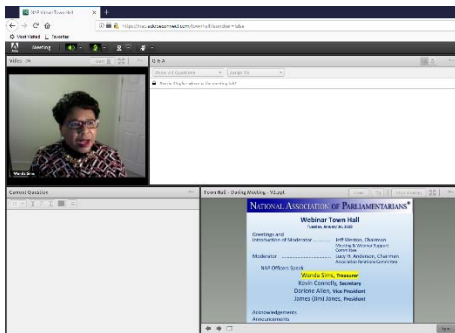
NAP Virtual Town Hall

https://nap.adobeconnect.com/townhall/?launcher=false

Most Visited  Favorites

Meeting

Video

Wanda Sims

Q & A

Show All Questions

Assign To

Nicole Ellis-Jamison is presenting Q&A

Current Question

Town Hall - Getting Meeting - 9.2.pptx

NATIONAL ASSOCIATION OF PARLIAMENTARIANS®

Webinar Town Hall

Tuesday, August 25, 2020

Greetings and Introduction of Moderator — Jeff Gordon, Chairman Meeting & Webinar Support Committee

Moderator — Lucy H. Anderson, Chairman Association Relations Committee

NAP Officers Speak

Wanda Sims, Treasurer

Kevin Connolly, Secretary

Darlene Allen, Vice President

James (Jim) Jones, President

Acknowledgements

Announcements